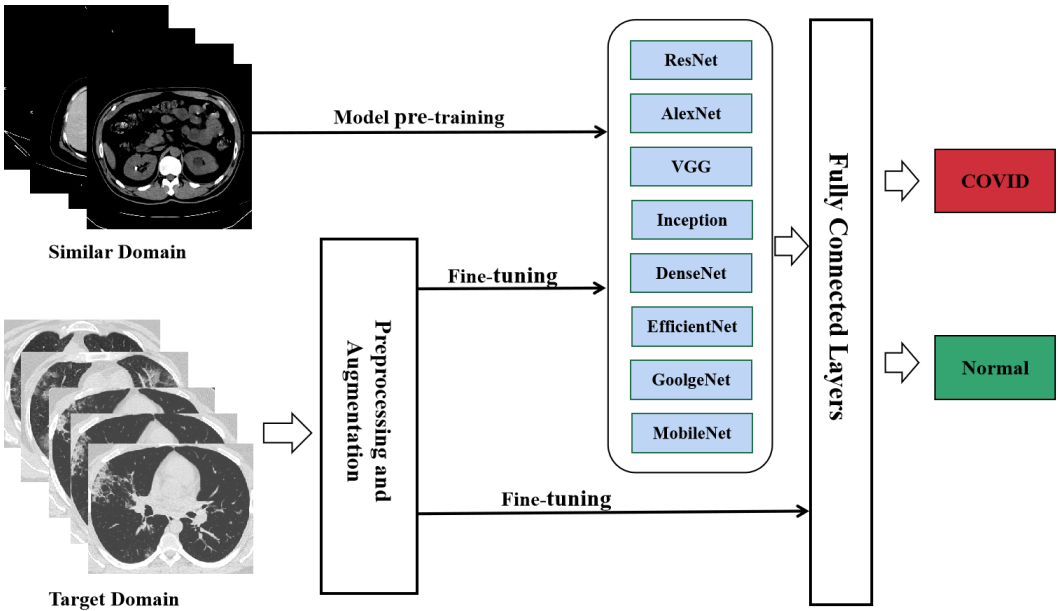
Similar Domain

Model pre-training

ResNet

AlexNet

VGG

Inception

DenseNet

EfficientNet

GoolgeNet

MobileNet

Fully Connected Layers

COVID

Normal

Preprocessing and Augmentation

Fine-tuning

Fine-tuning

Target Domain